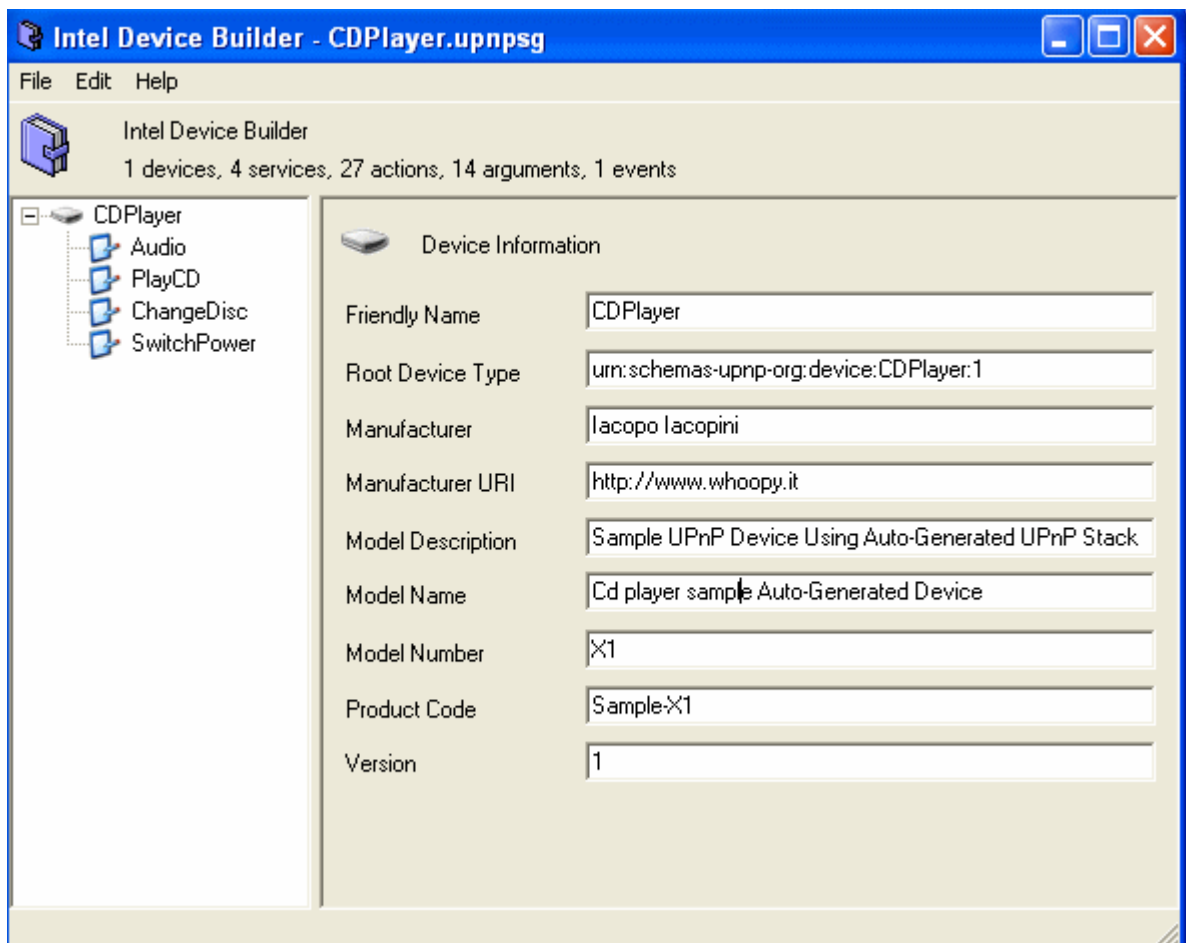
Intel Device Builder - CDPlayer.upnpsg

File Edit Help

Intel Device Builder
1 devices, 4 services, 27 actions, 14 arguments, 1 events

CDPlayer
Audio
PlayCD
ChangeDisc
SwitchPower

Device Information

Friendly Name CDPlayer
Root Device Type urn:schemas-upnp-org:device:CDPlayer:1
Manufacturer Iacopo Iacopini
Manufacturer URI http://www.whoopy.it
Model Description Sample UPnP Device Using Auto-Generated UPnP Stack
Model Name Cd player sample Auto-Generated Device
Model Number X1
Product Code Sample-X1
Version 1